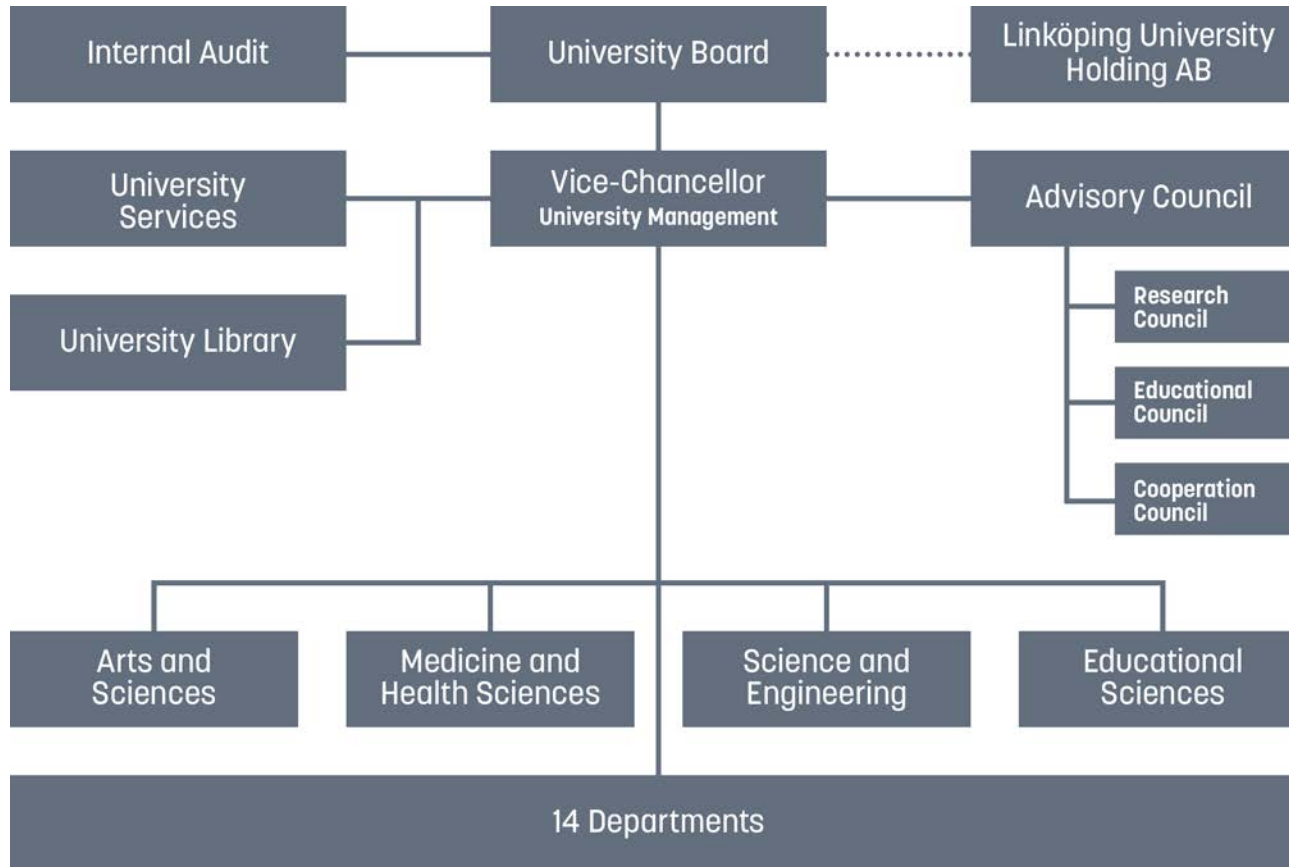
Internal Audit

University Board

Linköping University Holding AB

University Services

Vice-Chancellor
University Management

Advisory Council

University Library

Research Council

Educational Council

Cooperation Council

Arts and Sciences

Medicine and Health Sciences

Science and Engineering

Educational Sciences

14 Departments